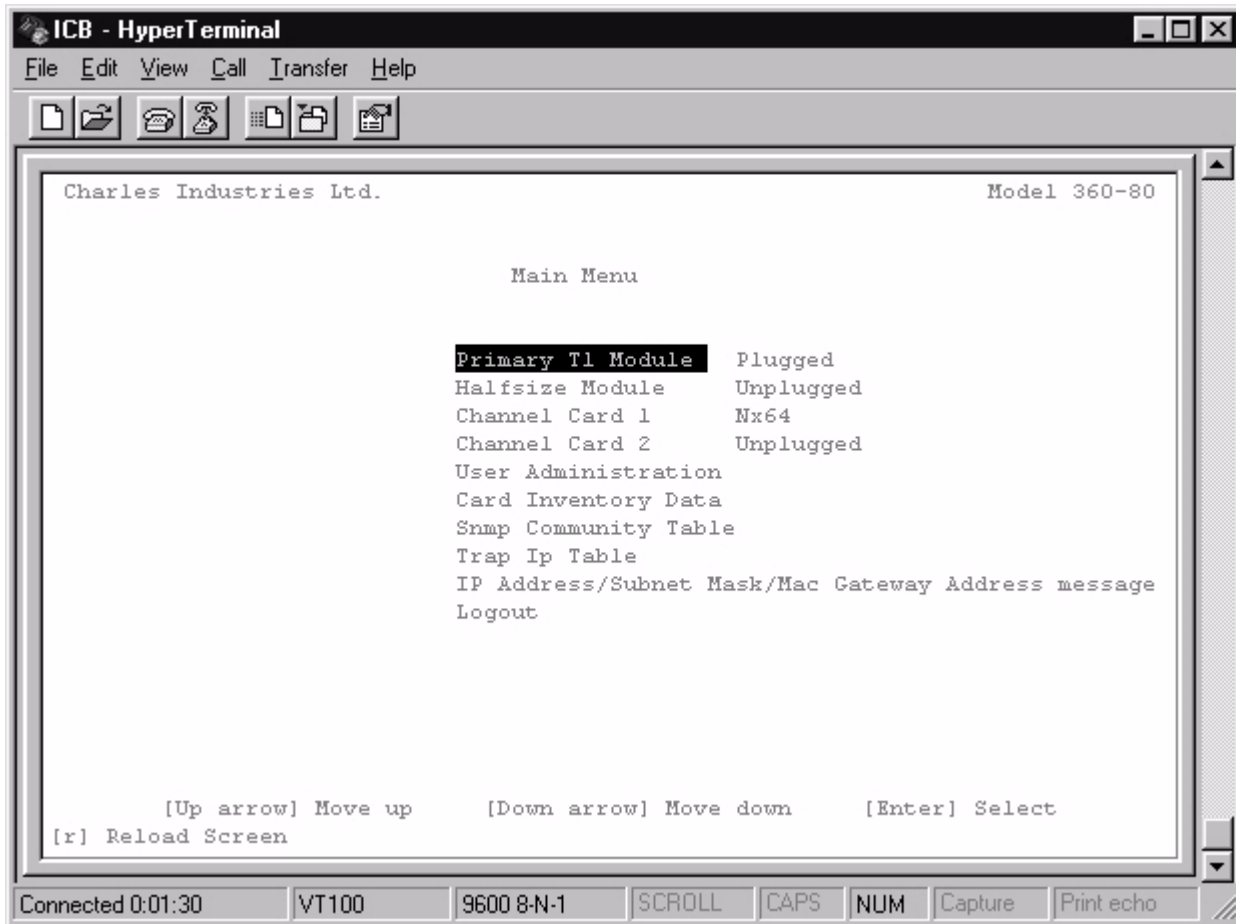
ICB - HyperTerminal

File Edit View Call Transfer Help

Charles Industries Ltd. Model 360-80

Main Menu

Primary T1 Module Plugged
Halfsize Module Unplugged
Channel Card 1 Nx64
Channel Card 2 Unplugged
User Administration
Card Inventory Data
Snmp Community Table
Trap Ip Table
IP Address/Subnet Mask/Mac Gateway Address message
Logout

[Up arrow] Move up [Down arrow] Move down [Enter] Select
[r] Reload Screen

Connected 0:01:30 | VT100 | 9600 8-N-1 | SCROLL | CAPS | NUM | Capture | Print echo